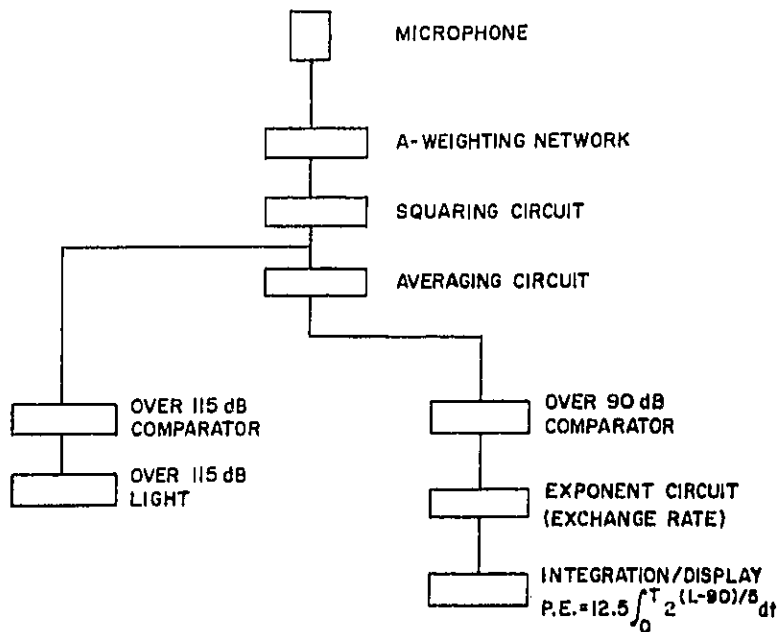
MICROPHONE

A-WEIGHTING NETWORK

SQUARING CIRCUIT

AVERAGING CIRCUIT

OVER 115 dB COMPARATOR

OVER 115 dB LIGHT

OVER 90 dB COMPARATOR

EXPONENT CIRCUIT (EXCHANGE RATE)

INTEGRATION/DISPLAY

$P.E. = 12.5 \int_0^T 2^{(L-90)/5} dt$